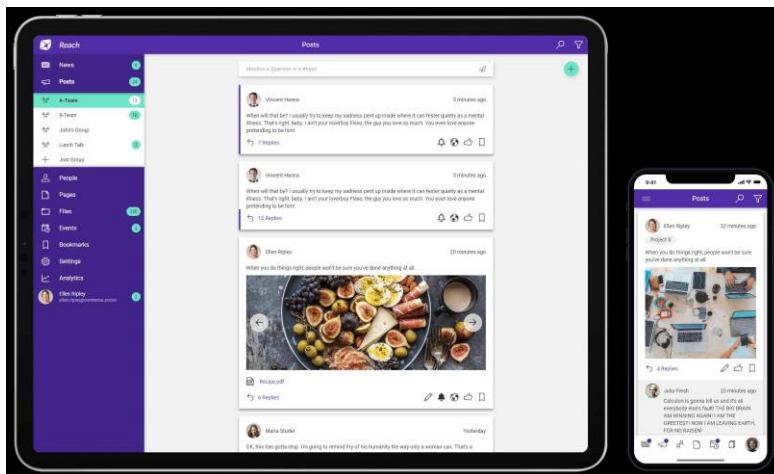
Reach

Posts

News
Posts
A-Team
B-Team
John's Group
Lunch Talk
Join Group
People
Pages
Files
Events
Bookmarks
Settings
Analytics
Ellen Ripley
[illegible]

Mention a @person or a #topic

Vincent Hanna
5 minutes ago
When will that be? I usually try to keep my sadness pent up inside where it can fester quietly as a mental illness. That's right, baby. I ain't your loverboy Flexo, the guy you love so much. You even love anyone pretending to be him!
7 Replies

Vincent Hanna
5 minutes ago
When will that be? I usually try to keep my sadness pent up inside where it can fester quietly as a mental illness. That's right, baby. I ain't your loverboy Flexo, the guy you love so much. You even love anyone pretending to be him!
12 Replies

Ellen Ripley
20 minutes ago
When you do things right, people won't be sure you've done anything at all.
Recipe.pdf
6 Replies

Maria Studer
Yesterday
OK, this has gotta stop. I'm going to remind Fry of his humanity the way only a woman can.

9:41
Posts
Ellen Ripley
22 minutes ago
Project X
When you do things right, people won't be sure you've done anything at all.
4 Replies
Julia Fresh
23 minutes ago
Calculon is gonna kill us and it's all everybody else's fault! THE BIG BRAIN AM WINNING AGAIN! I AM THE GREETEST! NOW I AM LEAVING EARTH, FOR NO RAISEN!